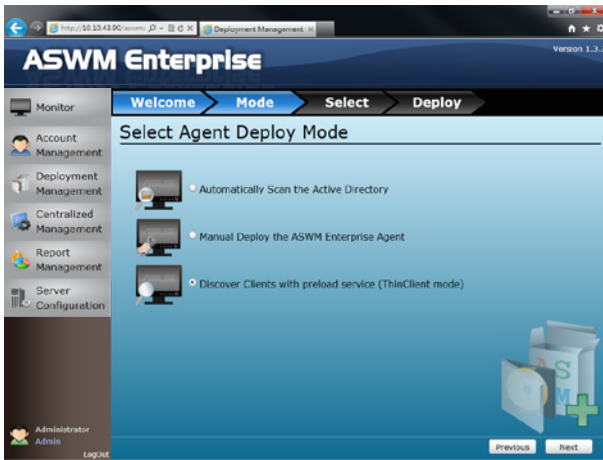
http://10.13.43.90/aswm/ Deployment Management

ASWM Enterprise

Version 1.3.

Monitor

Account Management

Deployment Management

Centralized Management

Report Management

Server Configuration

Welcome Mode Select Deploy

Select Agent Deploy Mode

Automatically Scan the Active Directory

Manual Deploy the ASWM Enterprise Agent

Discover Clients with preload service (ThinClient mode)

Administrator
Admin
LogOut

Previous Next